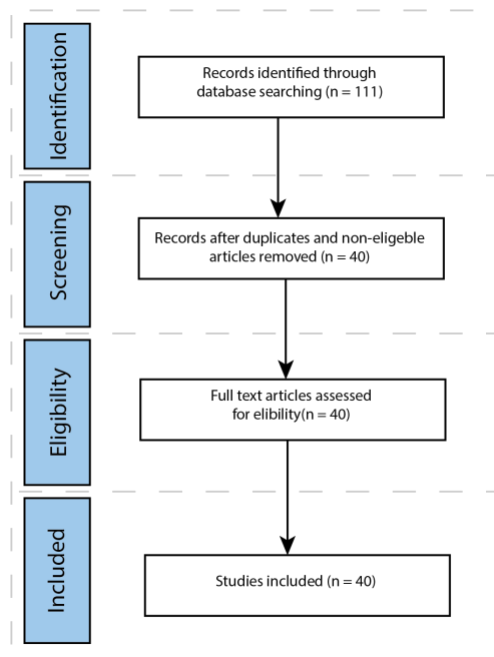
Identification

Records identified through database searching (n = 111)

Screening

Records after duplicates and non-eligeble articles removed (n = 40)

Eligibility

Full text articles assessed for elibility(n = 40)

Included

Studies included (n = 40)